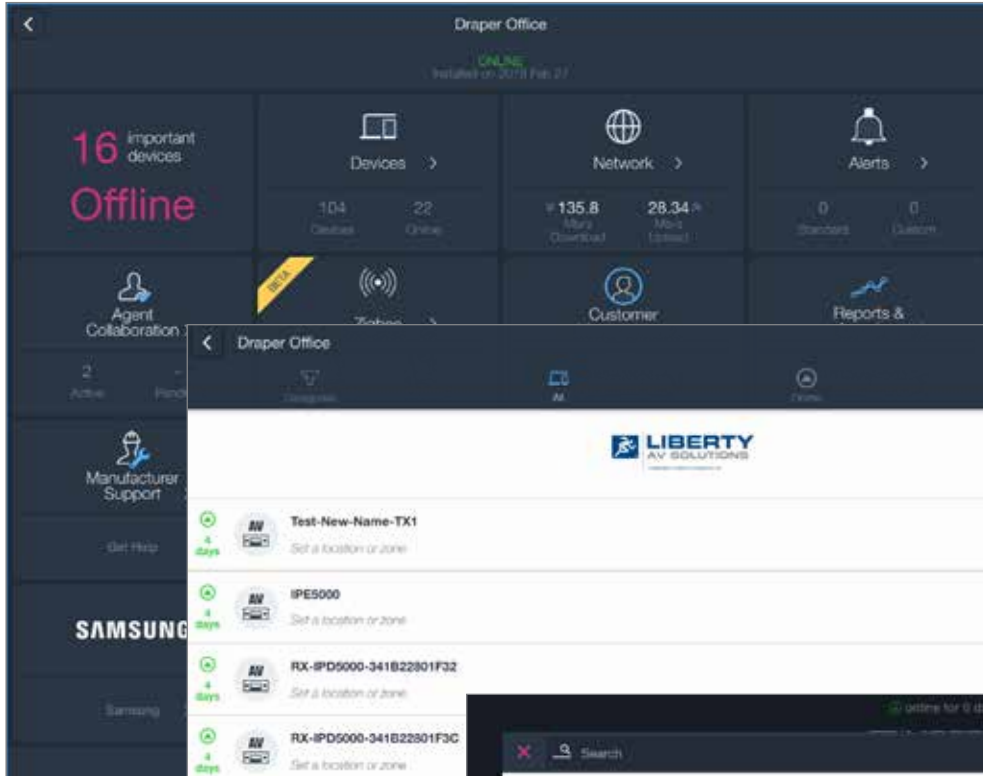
Draper Office

ONLINE
Installed on 2019 Feb 27

16 important devices
Offline

Devices >
104 Devices
22 Online

Network >
135.8 Mb/s Download
28.34 Mb/s Upload

Alerts >
0 Standard
0 Custom

Agent Collaboration
2 Active
Pending

BETA
Zigbee >

Customer

Reports &

Manufacturer Support
Get Help

SAMSUNG
Samsung

Draper Office
Categories
All
Online

LIBERTY
AV SOLUTIONS

4 days
AV
Test-New-Name-TX1
Set a location or zone

4 days
AV
IPE5000
Set a location or zone

4 days
AV
RX-IPD5000-341B22801F32
Set a location or zone

4 days
AV
RX-IPD5000-341B22801F3C
Set a location or zone

online for 0 d

Search